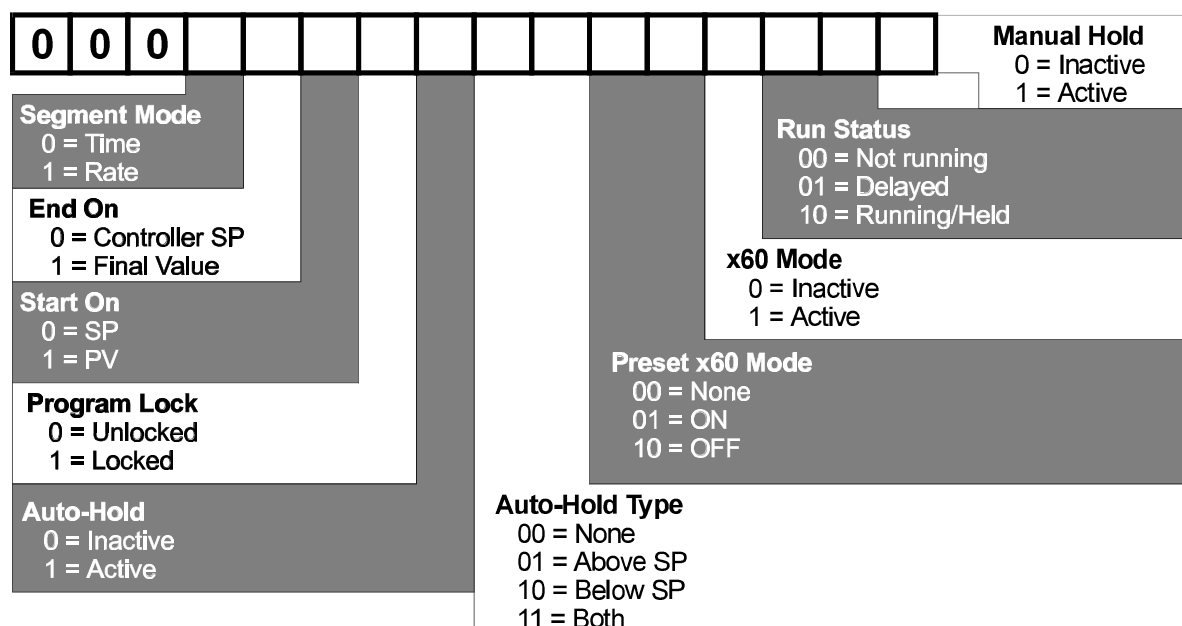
| 0 | 0 | 0 | | | | | | | | | | | | | |
|---|---|---|---|---|---|---|---|---|---|---|---|---|---|---|---|

Manual Hold
0 = Inactive
1 = Active

Segment Mode
0 = Time
1 = Rate

Run Status
00 = Not running
01 = Delayed
10 = Running/Held

End On
0 = Controller SP
1 = Final Value

x60 Mode
0 = Inactive
1 = Active

Start On
0 = SP
1 = PV

Preset x60 Mode
00 = None
01 = ON
10 = OFF

Program Lock
0 = Unlocked
1 = Locked

Auto-Hold
0 = Inactive
1 = Active

Auto-Hold Type
00 = None
01 = Above SP
10 = Below SP
11 = Both